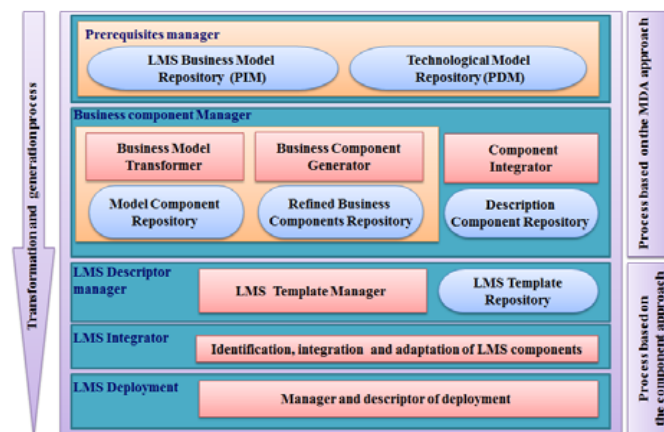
Transformation and generation process

Prerequisites manager

LMS Business Model Repository (PIM)

Technological Model Repository (PDM)

Business component Manager

Business Model Transformer

Business Component Generator

Component Integrator

Model Component Repository

Refined Business Components Repository

Description Component Repository

LMS Descriptor manager

LMS Template Manager

LMS Template Repository

LMS Integrator

Identification, integration and adaptation of LMS components

LMS Deployment

Manager and descriptor of deployment

Process based on the MDA approach

Process based on the component approach